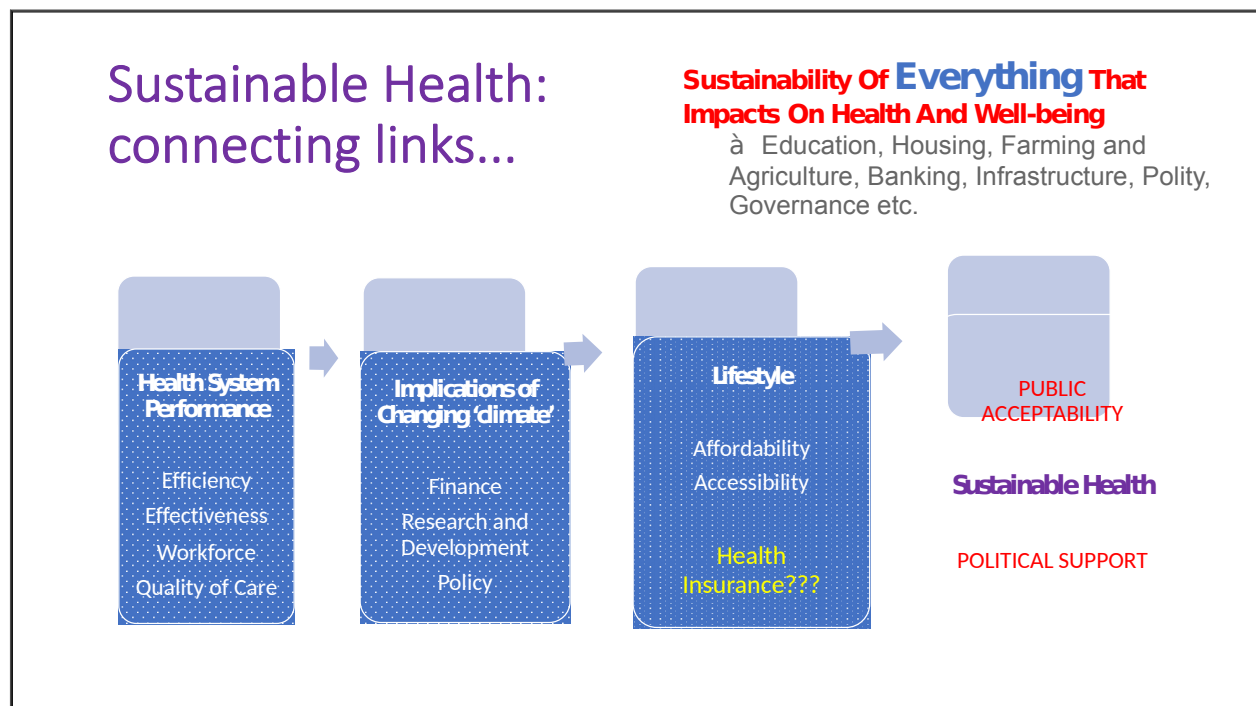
Sustainable Health: connecting links...

Sustainability Of Everything That Impacts On Health And Well-being

à Education, Housing, Farming and Agriculture, Banking, Infrastructure, Polity, Governance etc.

Health System Performance

Efficiency
Effectiveness
Workforce
Quality of Care

Implications of Changing 'climate'

Finance
Research and Development
Policy

Lifestyle

Affordability
Accessibility

Health Insurance???

PUBLIC ACCEPTABILITY

Sustainable Health

POLITICAL SUPPORT